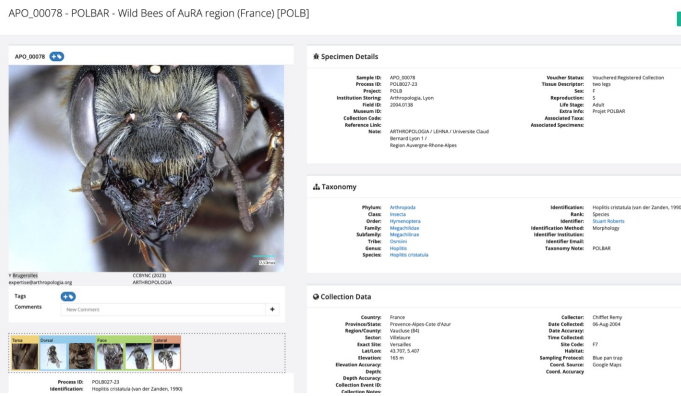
APO_00078 - POLBAR - Wild Bees of AuRA region (France) [POLB]

APO_00078

Y Brugerolles
expertise@arthropologia.org

CCBYNC (2023)
ARTHROPOLOGIA

Tags
Comments
New Comment

Tete
Dorsal
Face
Lateral

Process ID: POLB027-23
Identification: Hoplitis cristatula (van der Zanden, 1990)

Specimen Details

Sample ID: APO_00078
Process ID: POLB027-23
Project: POLB
Institution Storing: Arthropologia, Lyon
Field ID: 2004.0138
Museum ID:
Collection Code:
Reference Link:
Note: ARTHROPOLOGIA / LEHNA / Universite Claud Bernard Lyon 1 / Region Auvergne-Rhone-Alpes

Voucher Status: Vouchered:Registered Collection
Tissue Descriptor: two legs
Sex: F
Reproduction: S
Life Stage: Adult
Extra Info: Projet POLBAR
Associated Taxa:
Associated Specimens:

Taxonomy

Phylum: Arthropoda
Class: Insecta
Order: Hymenoptera
Family: Megachilidae
Subfamily: Megachilinae
Tribe: Osmiini
Genus: Hoplitis
Species: Hoplitis cristatula

Identification: Hoplitis cristatula (van der Zanden, 1990)
Rank: Species
Identifier: Stuart Roberts
Identification Method: Morphology
Identifier Institution:
Identifier Email:
Taxonomy Note: POLBAR

Collection Data

Country: France
Province/State: Provence-Alpes-Cote d'Azur
Region/County: Vaucluse (84)
Sector: Villeaure
Exact Site: Versailles
Lat/Lon: 43.707, 5.407
Elevation: 165 m
Elevation Accuracy:
Depth:
Depth Accuracy:
Collection Event ID:
Collection Notes:

Collector: Chiffot Remy
Date Collected: 06-Aug-2004
Date Accuracy:
Time Collected:
Site Code: F7
Habitat:
Sampling Protocol: Blue pan trap
Coord. Source: Google Maps
Coord. Accuracy: